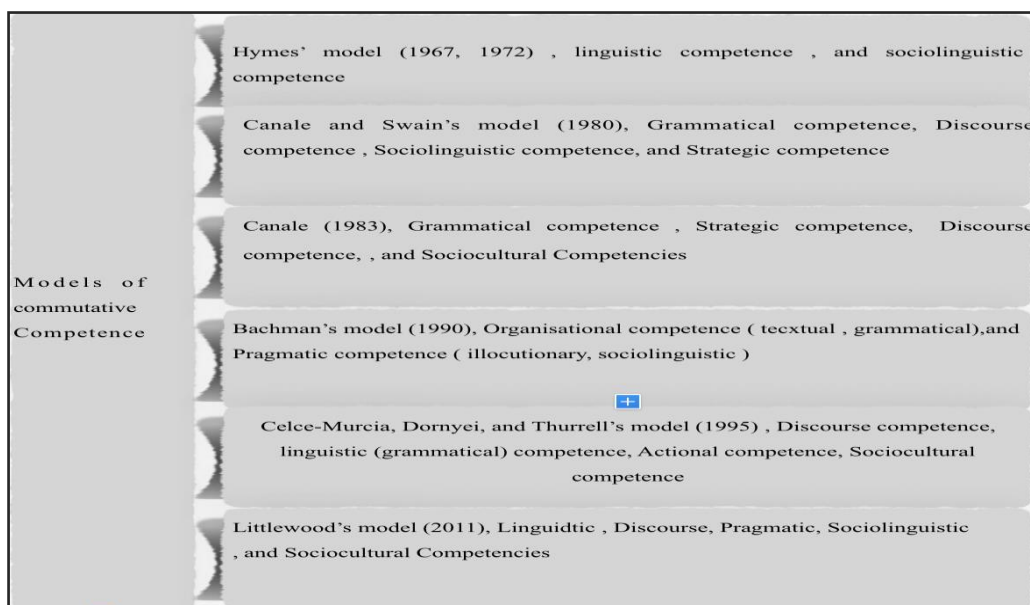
Models of commutative Competence

Hymes' model (1967, 1972) , linguistic competence , and sociolinguistic competence

Canale and Swain's model (1980), Grammatical competence, Discourse competence , Sociolinguistic competence, and Strategic competence

Canale (1983), Grammatical competence , Strategic competence, Discourse competence, , and Sociocultural Competencies

Bachman's model (1990), Organisational competence ( tecxtual , grammatical),and Pragmatic competence ( illocutionary, sociolinguistic )

+

Celce-Murcia, Dornyei, and Thurrell's model (1995) , Discourse competence, linguistic (grammatical) competence, Actional competence, Sociocultural competence

Littlewood's model (2011), Linguidtic , Discourse, Pragmatic, Sociolinguistic , and Sociocultural Competencies